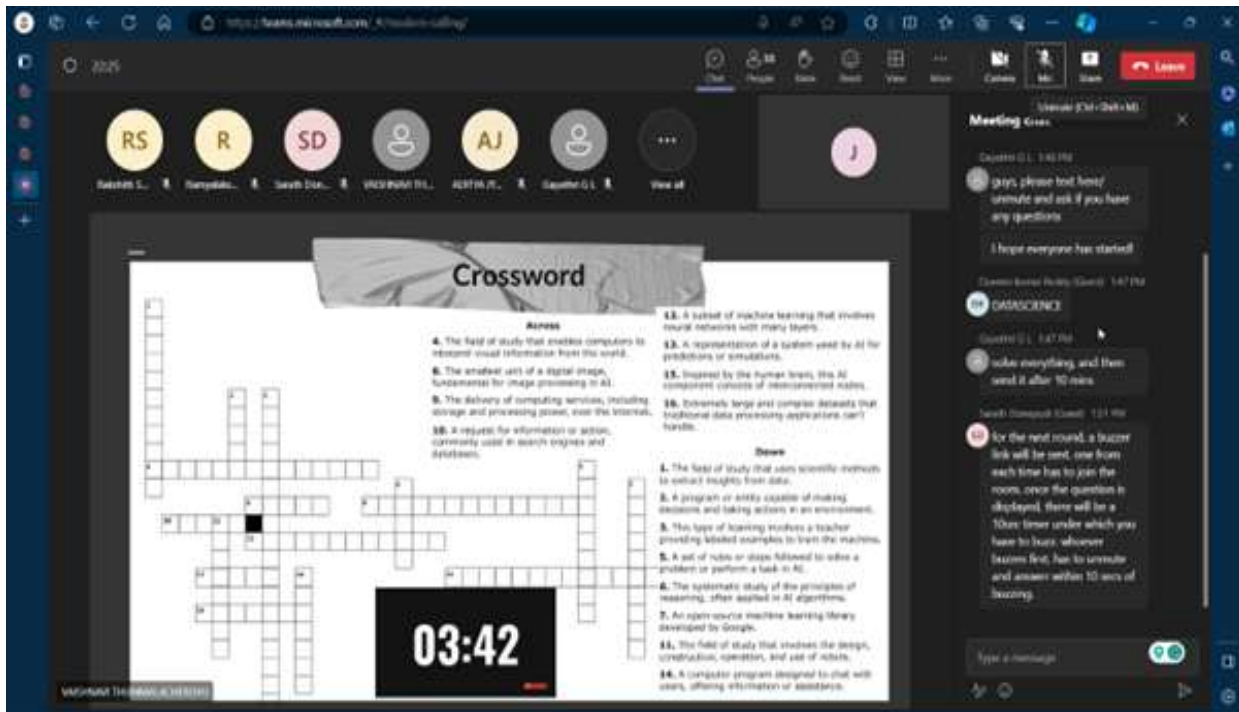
https://teams.microsoft.com/_#/modern-calling/

20:25

Chat People Raise React View More Camera Mic Share Leave

Unmute (Ctrl+Shift+M)

RS R SD AJ

Rakshith S... Ramyalaks... Sanath Dsa... VAISHNAVI TH... ADITYA R... Gayathri G L View all

J

Crossword

Across

4. The field of study that enables computers to interpret visual information from the world.

8. The smallest unit of a digital image, fundamental for image processing in AI.

9. The delivery of computing services, including storage and processing power, over the internet.

10. A request for information or action, commonly used in search engines and databases.

12. A subset of machine learning that involves neural networks with many layers.

13. A representation of a system used by AI for predictions or simulations.

15. Inspired by the human brain, this AI component consists of interconnected nodes.

16. Extremely large and complex datasets that traditional data processing applications can't handle.

Down

1. The field of study that uses scientific methods to extract insights from data.

2. A program or entity capable of making decisions and taking actions in an environment.

3. This type of learning involves a teacher providing labeled examples to train the machine.

5. A set of rules or steps followed to solve a problem or perform a task in AI.

6. The systematic study of the principles of reasoning, often applied in AI algorithms.

7. An open-source machine learning library developed by Google.

11. The field of study that involves the design, construction, operation, and use of robots.

14. A computer program designed to chat with users, offering information or assistance.

03:42

VAISHNAVI THIRUMALACHERRY

Meeting chat

Gayathri G L 1:46 PM

guys, please text here/ unmute and ask if you have any questions

I hope everyone has started!

Charan Kumar Reddy (Guest) 1:47 PM

DATASCIENCE

Gayathri G L 1:47 PM

solve everything, and then send it after 10 mins

Sanath Dsouza (Guest) 1:51 PM

for the next round, a buzzer link will be sent, one from each time has to join the room, once the question is displayed, there will be a 10sec timer under which you have to buzz. whoever buzzes first, has to unmute and answer within 10 secs of buzzing.

Type a message